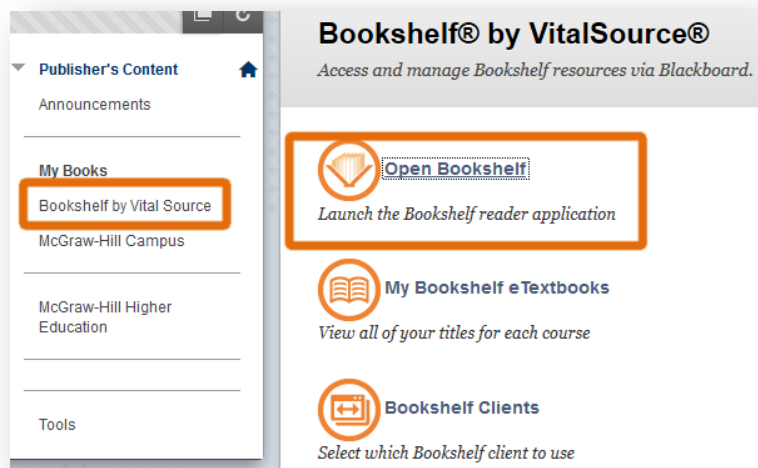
Publisher's Content
Announcements

My Books
Bookshelf by Vital Source
McGraw-Hill Campus

McGraw-Hill Higher Education

Tools

Bookshelf® by VitalSource®
Access and manage Bookshelf resources via Blackboard.

Open Bookshelf
Launch the Bookshelf reader application

My Bookshelf eTextbooks
View all of your titles for each course

Bookshelf Clients
Select which Bookshelf client to use